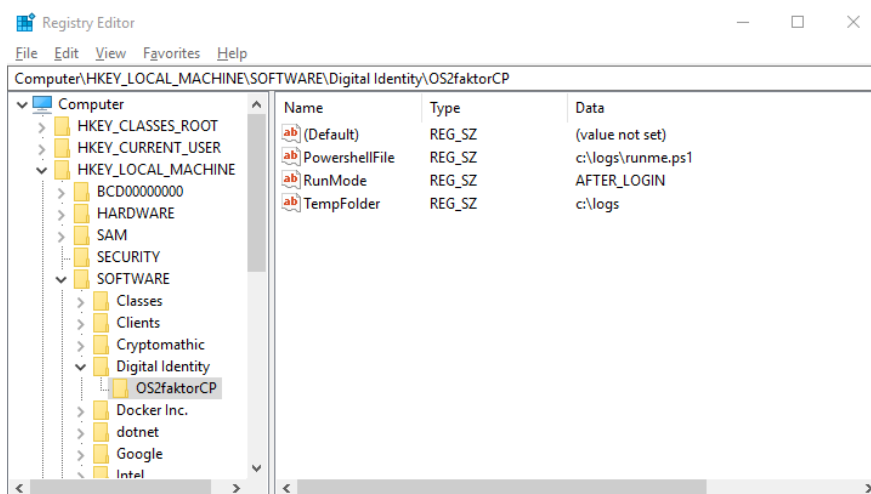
Registry Editor

File Edit View Favorites Help

Computer\HKEY_LOCAL_MACHINE\SOFTWARE\Digital Identity\OS2faktorCP

Computer
HKEY_CLASSES_ROOT
HKEY_CURRENT_USER
HKEY_LOCAL_MACHINE
BCD00000000
HARDWARE
SAM
SECURITY
SOFTWARE
Classes
Clients
Cryptomathic
Digital Identity
OS2faktorCP
Docker Inc.
dotnet
Google
Intel

| Name | Type | Data |
|---|---|---|
| (Default) | REG_SZ | (value not set) |
| PowershellFile | REG_SZ | c:\logs\runme.ps1 |
| RunMode | REG_SZ | AFTER_LOGIN |
| TempFolder | REG_SZ | c:\logs |